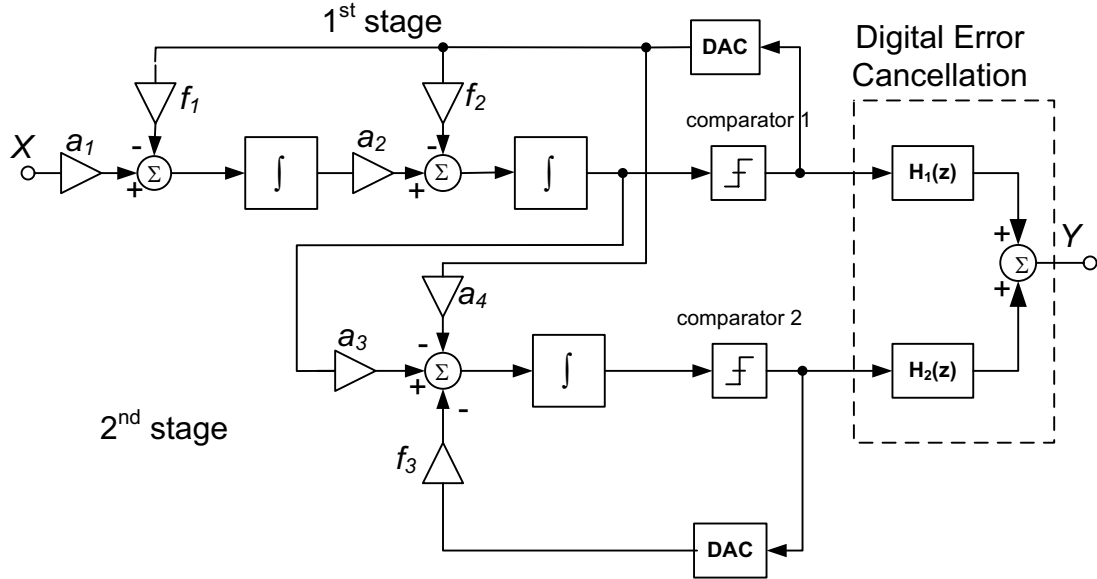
1$^{st}$ stage

DAC

Digital Error Cancellation

$f_1$

$f_2$

comparator 1

X

$a_1$

-

$\Sigma$

+

$\int$

$a_2$

-

$\Sigma$

+

$\int$

$H_1(z)$

+

Y

$\Sigma$

+

$a_4$

comparator 2

$a_3$

-

$\Sigma$

+

-

$\int$

$H_2(z)$

2$^{nd}$ stage

$f_3$

DAC